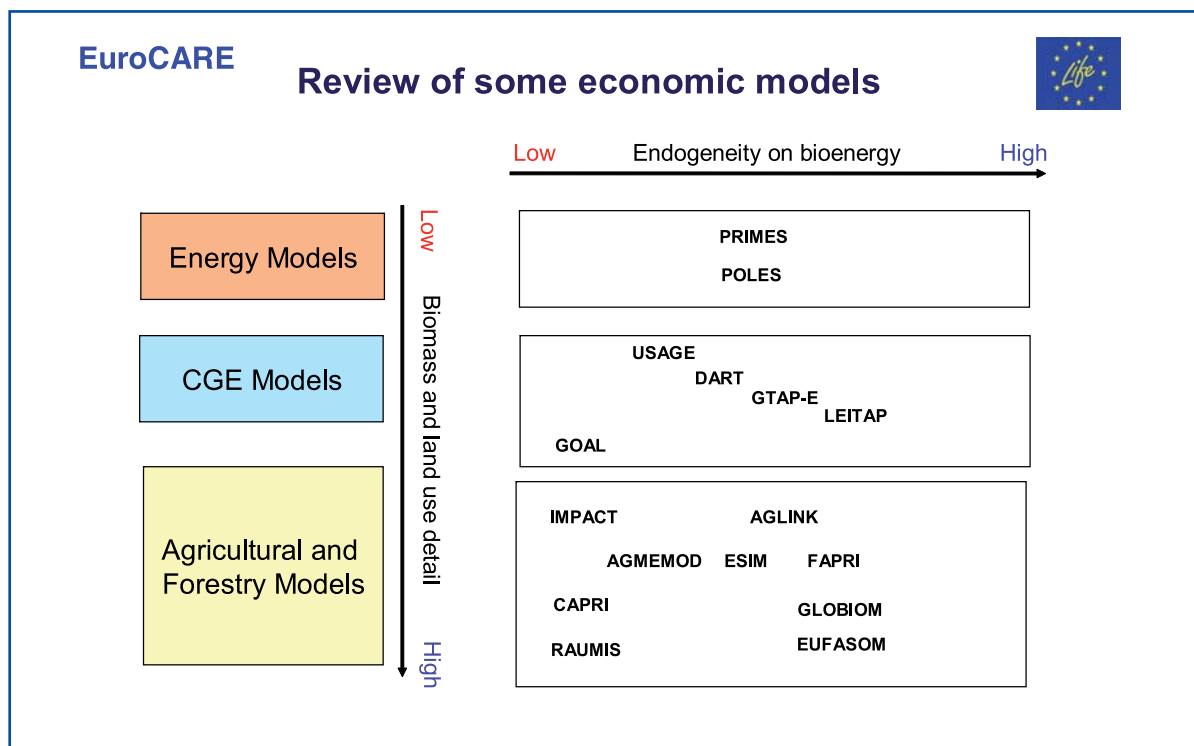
EuroCARE

Review of some economic models

Life

Low Endogeneity on bioenergy High

Energy Models

CGE Models

Agricultural and Forestry Models

Low Biomass and land use detail High

PRIMES

POLES

USAGE

DART

GTAP-E

LEITAP

GOAL

IMPACT

AGLINK

AGMEMOD

ESIM

FAPRI

CAPRI

GLOBIOM

RAUMIS

EUFASOM